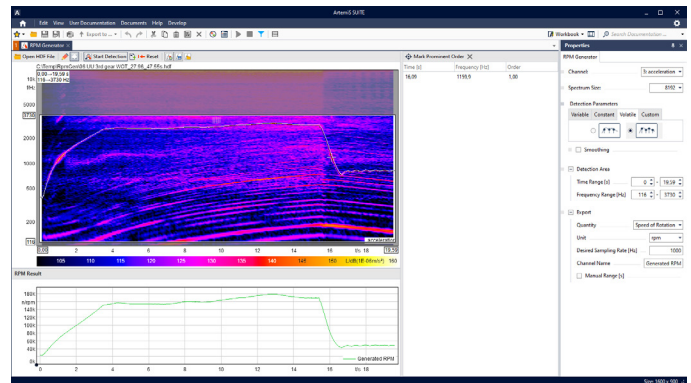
ArtemiS SUITE

Edit View User Documentation Documents Help Develop

Export to ...

Workbook

Search Documentation...

RPM Generator

Open HDF File

Start Detection

Reset

C:\Temp\RpmGen\H UI Test-gear WOT_27 08_47 5th.hdf

0.00 – 19.59 s
118 – 3730 Hz

10k
Hz

5000

3730

2000

1000

500

200

118

0.00

2

4

6

8

10

12

14

16

t/s 18

19.59

105

110

115

120

125

130

135

140

145

150

L/dB[1E-06m/s²] 160

Mark Increment Order

| Time [s] | Frequency [Hz] | Order |
|---|---|---|
| 16,06 | 1198,9 | 1,00 |

Properties

RPM Generator

Channel

1: acceleration

Spectrum Size

8192

Detection Parameters

Variable Constant Volatile Custom

Smoothing

Detection Area

Time Range [s]

0 – 19,59

Frequency Range [Hz]

118 – 3730

Export

Quantity

Speed of Rotation

Unit

rpm

Desired Sampling Rate [Hz]

1000

Channel Name

Generated RPM

Manual Range [s]

RPM Result

180K
n/rpm
140K
120K
100K
80K
60K
40K
0K

0

2

4

6

8

10

12

14

16

t/s 18

Generated RPM

Size: 1600 x 900